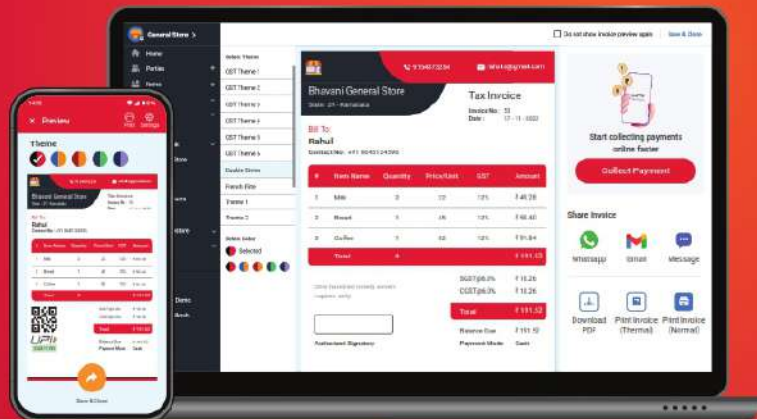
General Store >

Home

Parties

Items

Do not show invoice preview again

Save & Done

Select Theme

GST Theme 1

GST Theme 2

GST Theme 3

GST Theme 4

GST Theme 5

GST Theme 6

Double Divine

French Elite

Theme 1

Theme 2

Select Color

Selected

Bhavani General Store

State : 29 - Karnataka

Tax Invoice

Invoice No : 13

Date : 17 - 11 - 2022

Bill To:

Rahul

Contact No : +91 9640124390

| # | Item Name | Quantity | Price/Unit | GST | Amount |
|---|---|---|---|---|---|
| 1 | Milk | 2 | 22 | 12% | ₹ 49.28 |
| 2 | Bread | 2 | 25 | 12% | ₹ 56.00 |
| 3 | Coffee | 2 | 46 | 12% | ₹ 51.84 |
| | Total | 6 | | | ₹ 111.52 |

SGST@6% ₹ 11.26

CGST@6% ₹ 11.26

Total ₹ 111.52

Balance Due ₹ 111.52

Payment Mode Cash

Authorised Signatory

Start collecting payments online faster

Collect Payment

Share Invoice

Whatsapp

Gmail

Message

Download PDF

Print Invoice (Thermal)

Print Invoice (Normal)

Preview

Print

Settings

Theme

Bhavani General Store

Bill To:

Rahul

Total

UPI

Save & Close